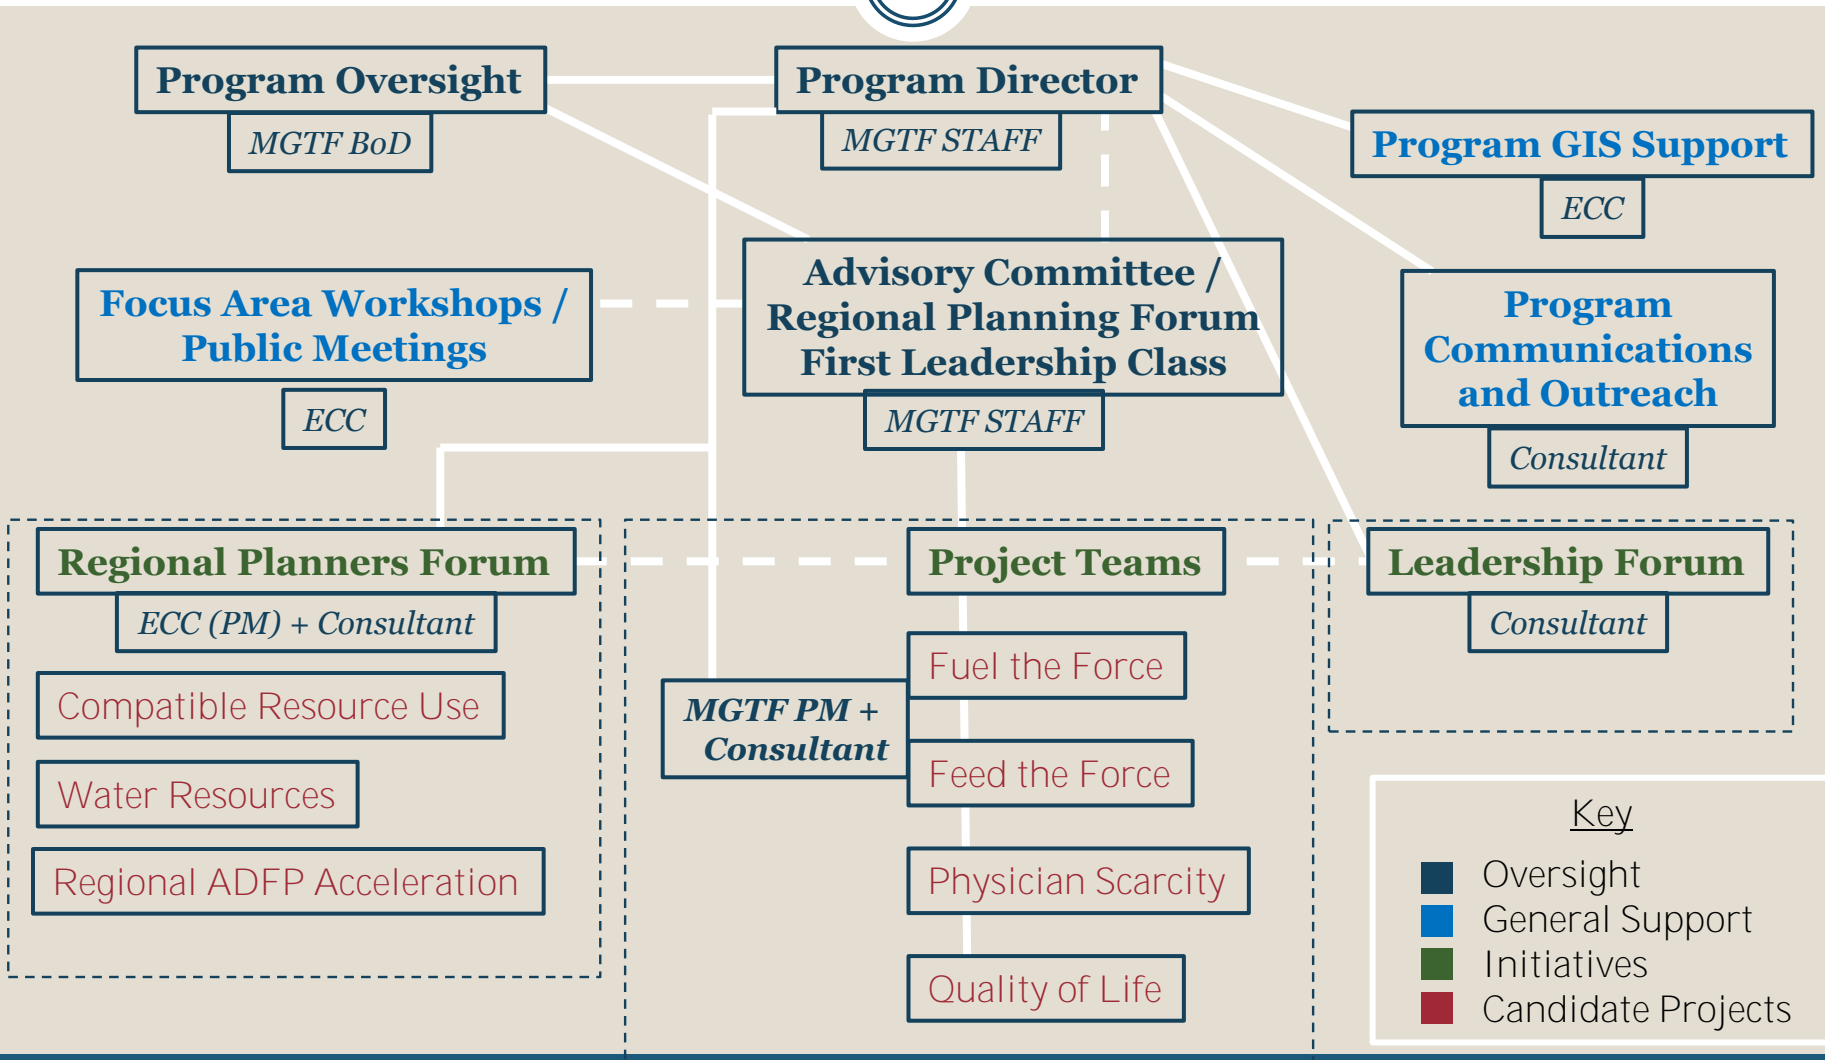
Program Oversight

MGTF BoD

Program Director

MGTF STAFF

Program GIS Support

ECC

Focus Area Workshops / Public Meetings

ECC

Advisory Committee / Regional Planning Forum First Leadership Class

MGTF STAFF

Program Communications and Outreach

Consultant

Regional Planners Forum

ECC (PM) + Consultant

Compatible Resource Use

Water Resources

Regional ADFP Acceleration

Project Teams

MGTF PM + Consultant

Fuel the Force

Feed the Force

Physician Scarcity

Quality of Life

Leadership Forum

Consultant

Key

Oversight

General Support

Initiatives

Candidate Projects